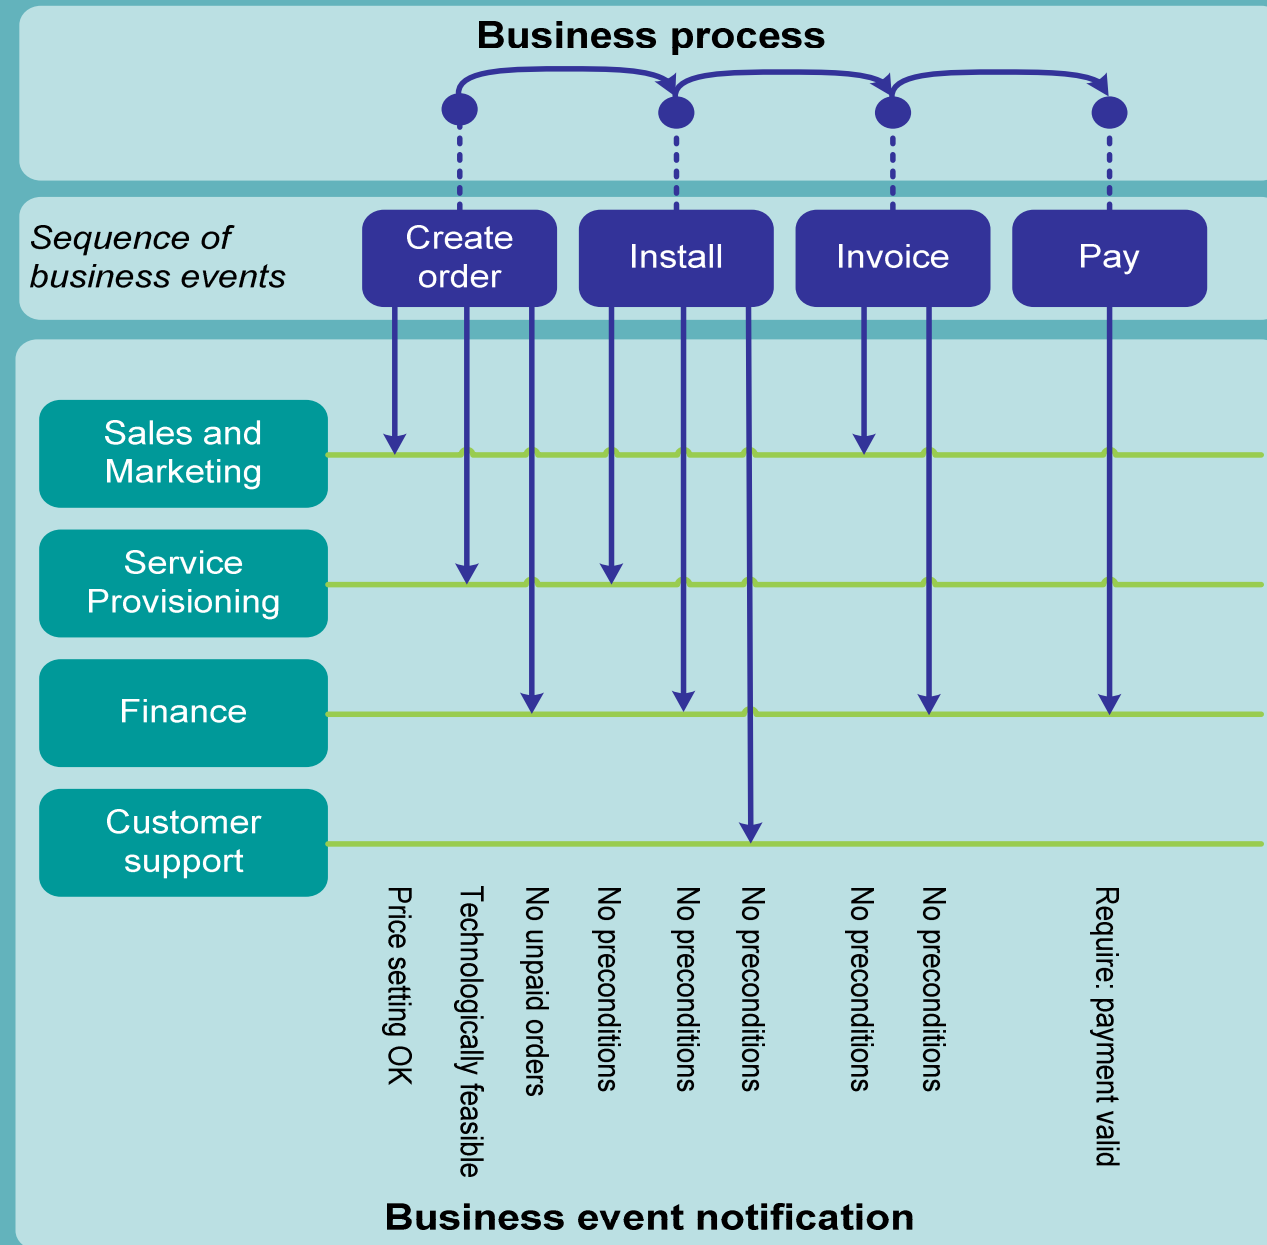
Business process

Sequence of business events

Create order

Install

Invoice

Pay

Sales and Marketing

Service Provisioning

Finance

Customer support

Price setting OK

Technologically feasible

No unpaid orders

No preconditions

No preconditions

No preconditions

No preconditions

No preconditions

Require: payment valid

Business event notification